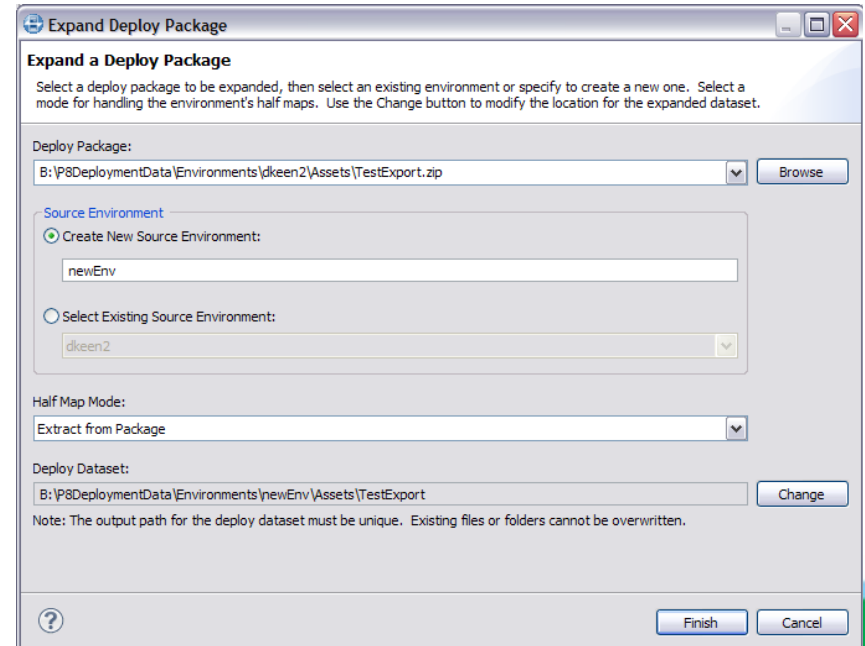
Expand Deploy Package

Expand a Deploy Package

Select a deploy package to be expanded, then select an existing environment or specify to create a new one. Select a mode for handling the environment's half maps. Use the Change button to modify the location for the expanded dataset.

Deploy Package:

B:\P8DeploymentData\Environments\dkeen2\Assets\TestExport.zip

Browse

Source Environment

Create New Source Environment:

newEnv

Select Existing Source Environment:

dkeen2

Half Map Mode:

Extract from Package

Deploy Dataset:

B:\P8DeploymentData\Environments\newEnv\Assets\TestExport

Change

Note: The output path for the deploy dataset must be unique. Existing files or folders cannot be overwritten.

?

Finish

Cancel